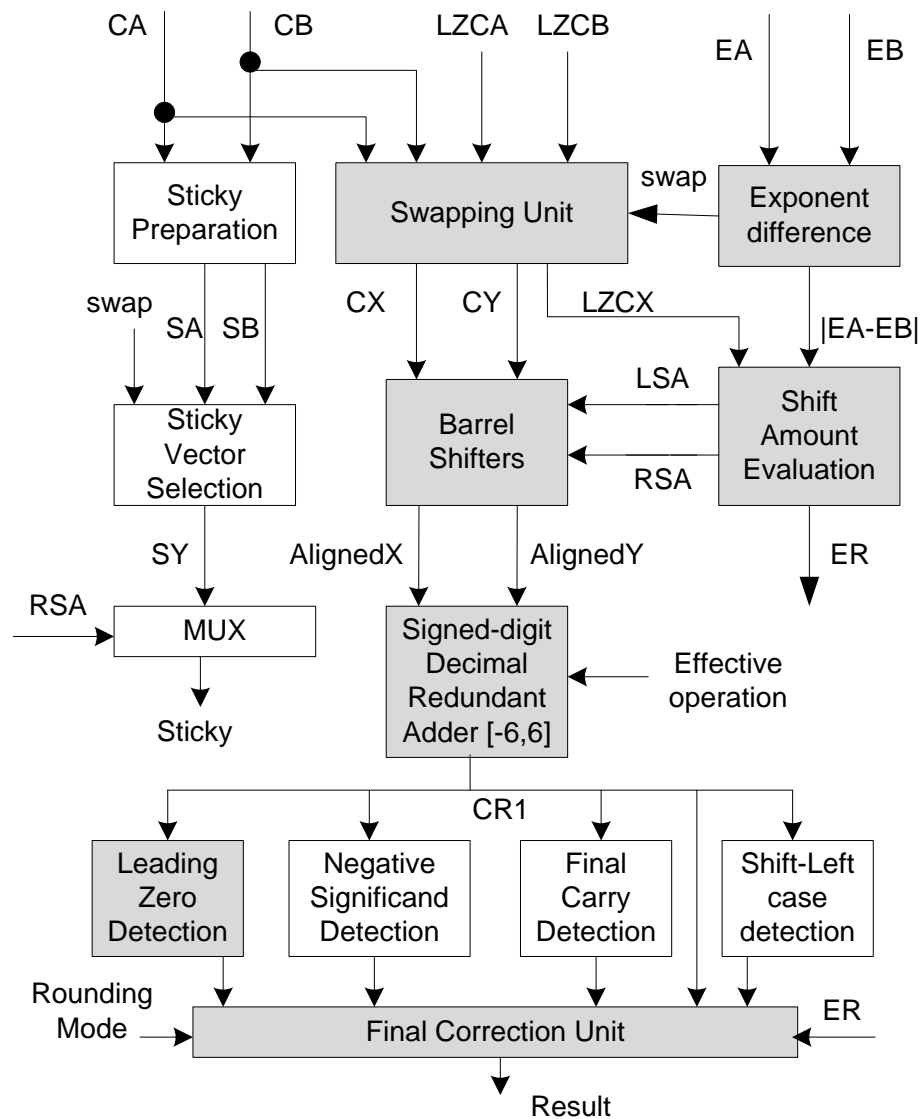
CA
CB
LZCA
LZCB
EA
EB
Sticky Preparation
Swapping Unit
swap
Exponent difference
swap
SA
SB
CX
CY
LZCX
|EA-EB|
Sticky Vector Selection
Barrel Shifters
LSA
RSA
Shift Amount Evaluation
SY
AlignedX
AlignedY
ER
RSA
MUX
Sticky
Signed-digit Decimal Redundant Adder [-6,6]
Effective operation
CR1
Leading Zero Detection
Negative Significand Detection
Final Carry Detection
Shift-Left case detection
Rounding Mode
Final Correction Unit
ER
Result